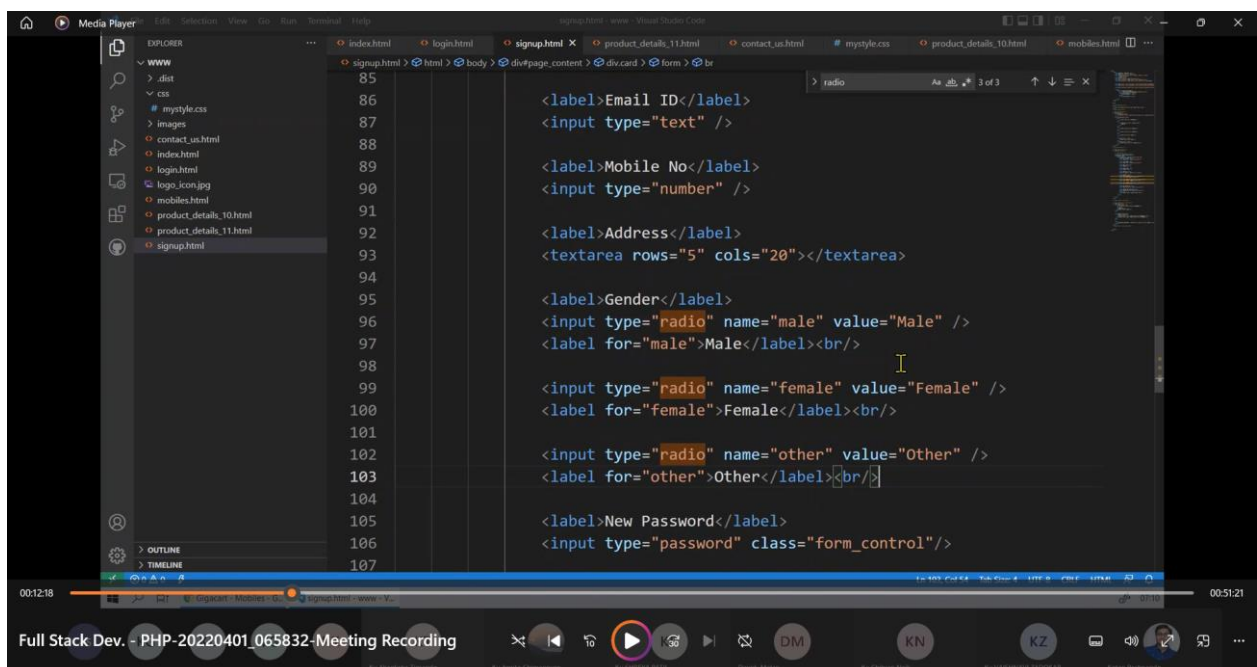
Media Player File Edit Selection View Go Run Terminal Help signup.html - www - Visual Studio Code

EXPLORER ...
WWW
> .dist
css
# mystyle.css
> images
contact_us.html
index.html
login.html
logo_icon.jpg
mobiles.html
product_details_10.html
product_details_11.html
signup.html

> OUTLINE
> TIMELINE

index.html | login.html | signup.html × | product_details_11.html | contact_us.html | # mystyle.css | product_details_10.html | mobiles.html

signup.html > html > body > div#page_content > div.card > form > br

> radio Aa ab .* 3 of 3

85
86 <label>Email ID</label>
87 <input type="text" />
88
89 <label>Mobile No</label>
90 <input type="number" />
91
92 <label>Address</label>
93 <textarea rows="5" cols="20"></textarea>
94
95 <label>Gender</label>
96 <input type="radio" name="male" value="Male" />
97 <label for="male">Male</label><br/>
98
99 <input type="radio" name="female" value="Female" />
100 <label for="female">Female</label><br/>
101
102 <input type="radio" name="other" value="Other" />
103 <label for="other">Other</label><br/>
104
105 <label>New Password</label>
106 <input type="password" class="form_control"/>
107

Ln 103, Col 54 Tab Size: 4 UTF-8 CRLF HTML

00:12:18 00:51:21

Full Stack Dev. - PHP-20220401_065832-Meeting Recording

DM KN KZ